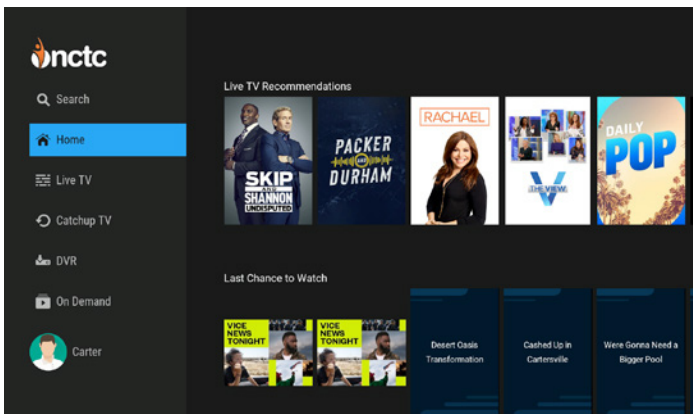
nctc

Search

Home

Live TV

Catchup TV

DVR

On Demand

Carter

Live TV Recommendations

SKIP AND SHANNON UNDISPUTED

PACKER AND DURHAM

RACHAEL

THE VIEW

DAILY POP

Last Chance to Watch

VICE NEWS TONIGHT

VICE NEWS TONIGHT

Desert Oasis Transformation

Cashed Up in Cartersville

Were Gonna Need a Bigger Pool